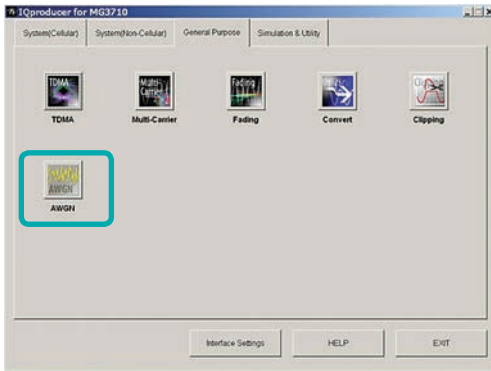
IQproducer for MG3710

System(Cellular)
System(Non-Cellular)
General Purpose
Simulation & Utility

TDMA
TDMA

Multi-Carrier
Multi-Carrier

Fading
Fading

Convert

Clipping
Clipping

AWGN
AWGN

Interface Settings
HELP
EXIT